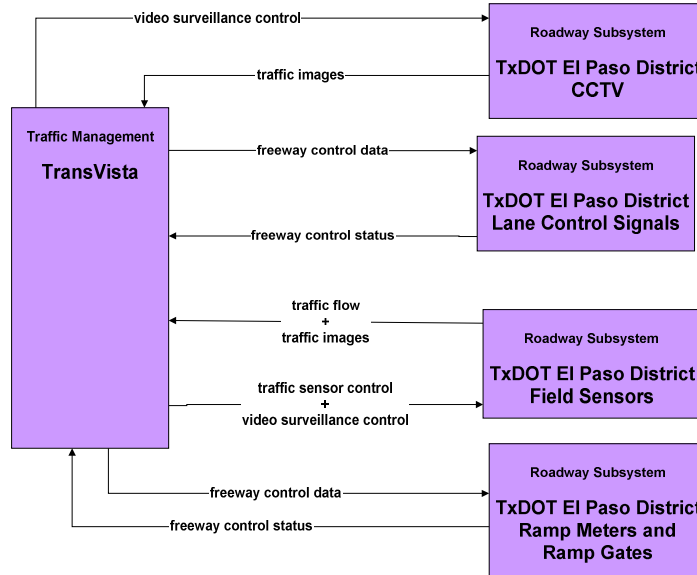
Traffic Management

TransVista

video surveillance control

traffic images

Roadway Subsystem

TxDOT El Paso District CCTV

freeway control data

freeway control status

Roadway Subsystem

TxDOT El Paso District Lane Control Signals

traffic flow + traffic images

traffic sensor control + video surveillance control

Roadway Subsystem

TxDOT El Paso District Field Sensors

freeway control data

freeway control status

Roadway Subsystem

TxDOT El Paso District Ramp Meters and Ramp Gates